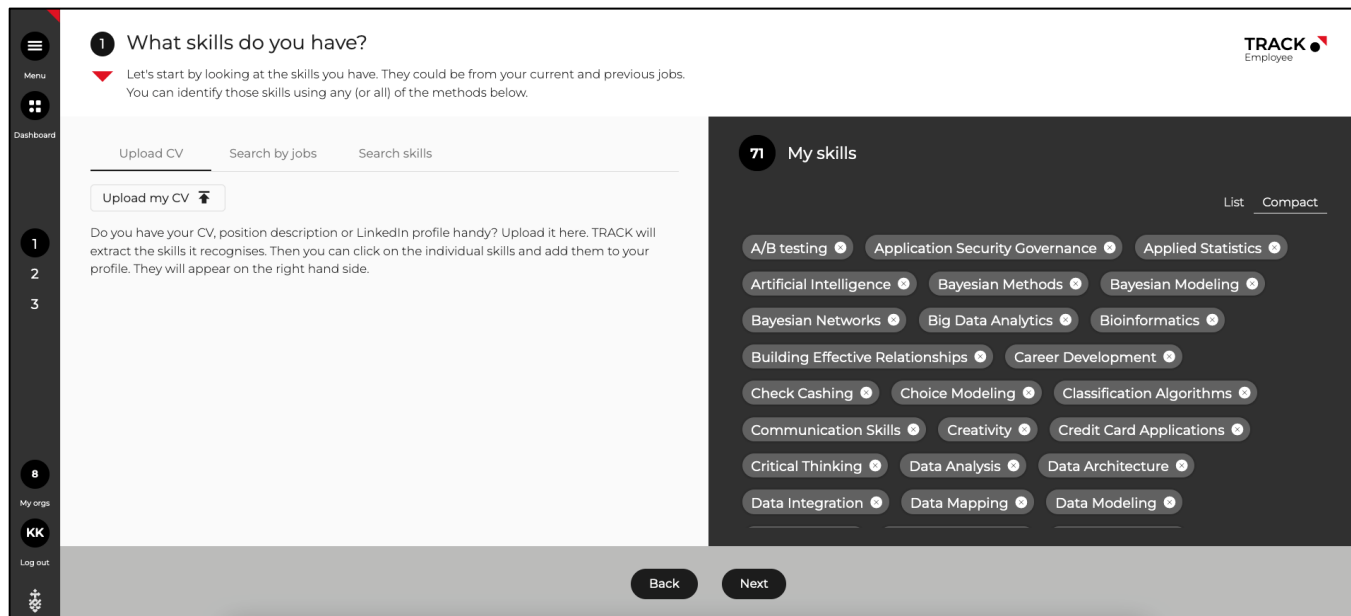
Menu

Dashboard

1
2
3

8
My orgs
KK
Log out

1 What skills do you have?

Let's start by looking at the skills you have. They could be from your current and previous jobs. You can identify those skills using any (or all) of the methods below.

TRACK
Employee

Upload CV   Search by jobs   Search skills

Upload my CV

Do you have your CV, position description or LinkedIn profile handy? Upload it here. TRACK will extract the skills it recognises. Then you can click on the individual skills and add them to your profile. They will appear on the right hand side.

71 My skills

List   Compact

A/B testing
Application Security Governance
Applied Statistics
Artificial Intelligence
Bayesian Methods
Bayesian Modeling
Bayesian Networks
Big Data Analytics
Bioinformatics
Building Effective Relationships
Career Development
Check Cashing
Choice Modeling
Classification Algorithms
Communication Skills
Creativity
Credit Card Applications
Critical Thinking
Data Analysis
Data Architecture
Data Integration
Data Mapping
Data Modeling

Back   Next